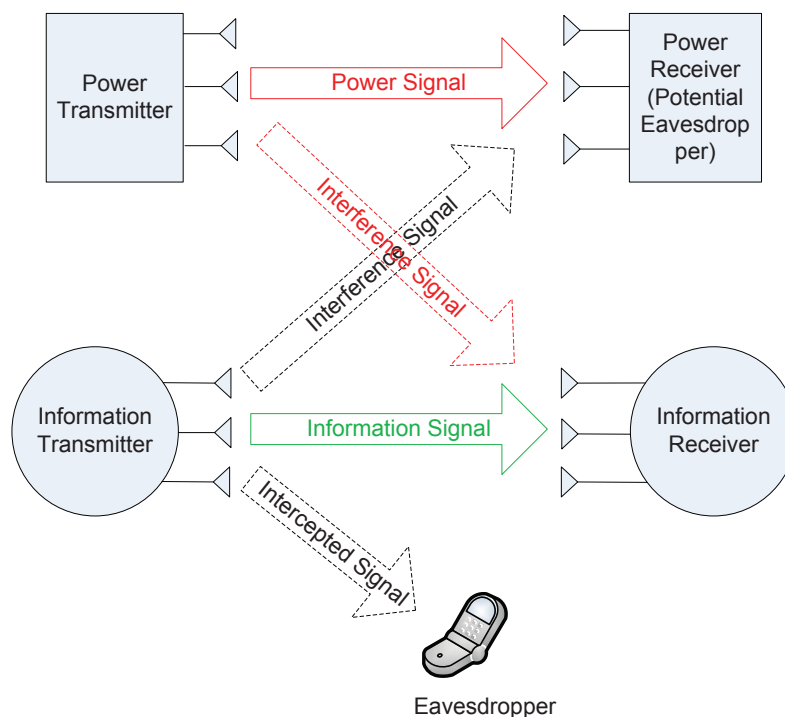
Power Transmitter

Power Signal

Power Receiver (Potential Eavesdropper)

Interference Signal

Interference Signal

Information Transmitter

Information Signal

Information Receiver

Intercepted Signal

Eavesdropper